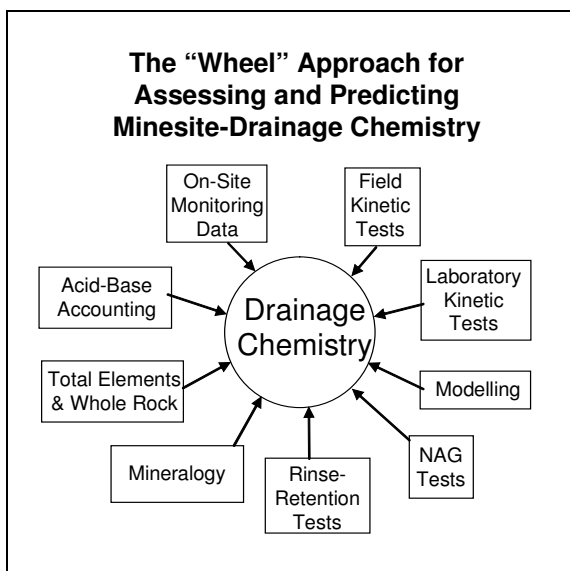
The "Wheel" Approach for Assessing and Predicting Minesite-Drainage Chemistry

On-Site Monitoring Data

Field Kinetic Tests

Acid-Base Accounting

Laboratory Kinetic Tests

Drainage Chemistry

Total Elements & Whole Rock

Modelling

Mineralogy

Rinse-Retention Tests

NAG Tests